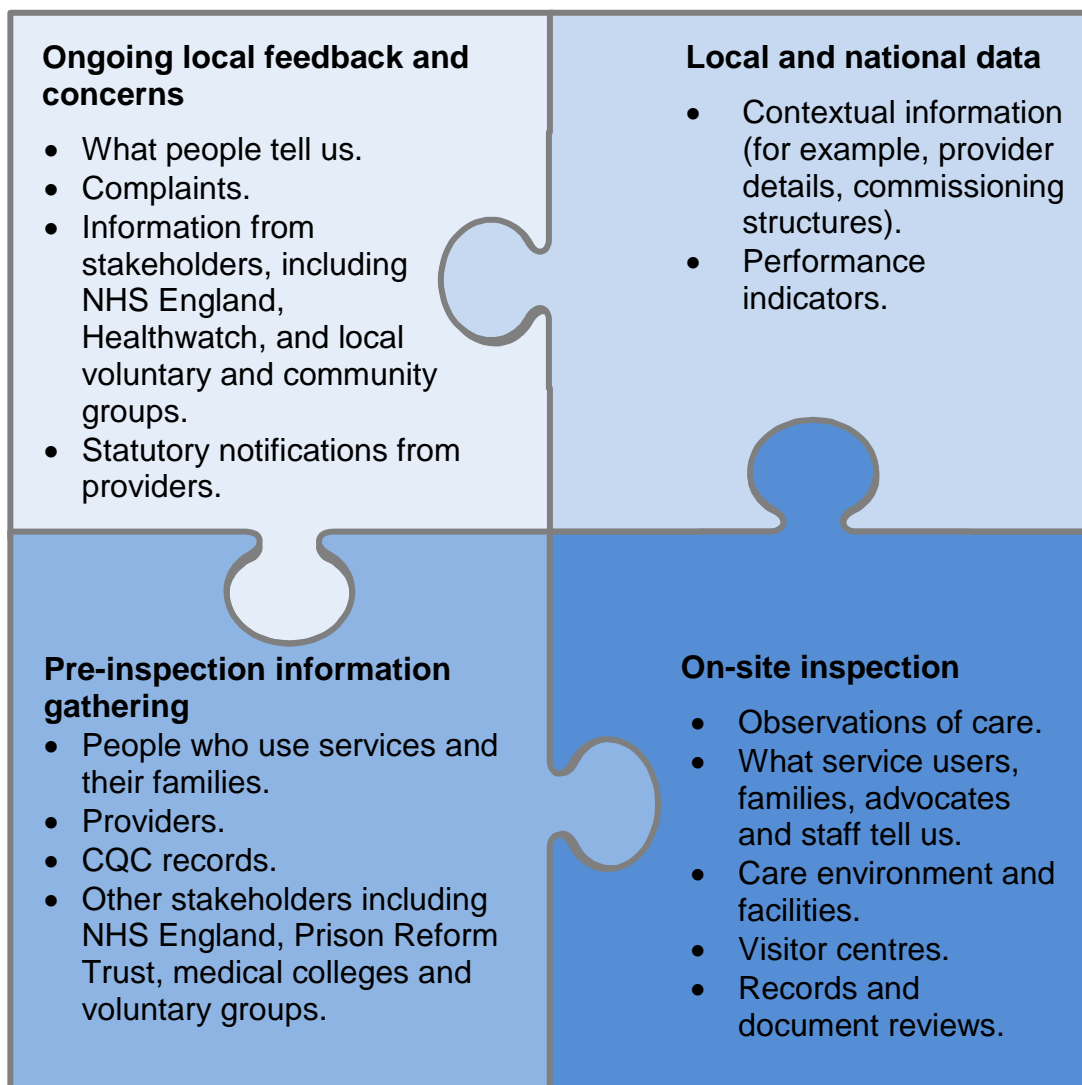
**Ongoing local feedback and concerns**

- What people tell us.
- Complaints.
- Information from stakeholders, including NHS England, Healthwatch, and local voluntary and community groups.
- Statutory notifications from providers.

**Local and national data**

- Contextual information (for example, provider details, commissioning structures).
- Performance indicators.

**Pre-inspection information gathering**

- People who use services and their families.
- Providers.
- CQC records.
- Other stakeholders including NHS England, Prison Reform Trust, medical colleges and voluntary groups.

**On-site inspection**

- Observations of care.
- What service users, families, advocates and staff tell us.
- Care environment and facilities.
- Visitor centres.
- Records and document reviews.